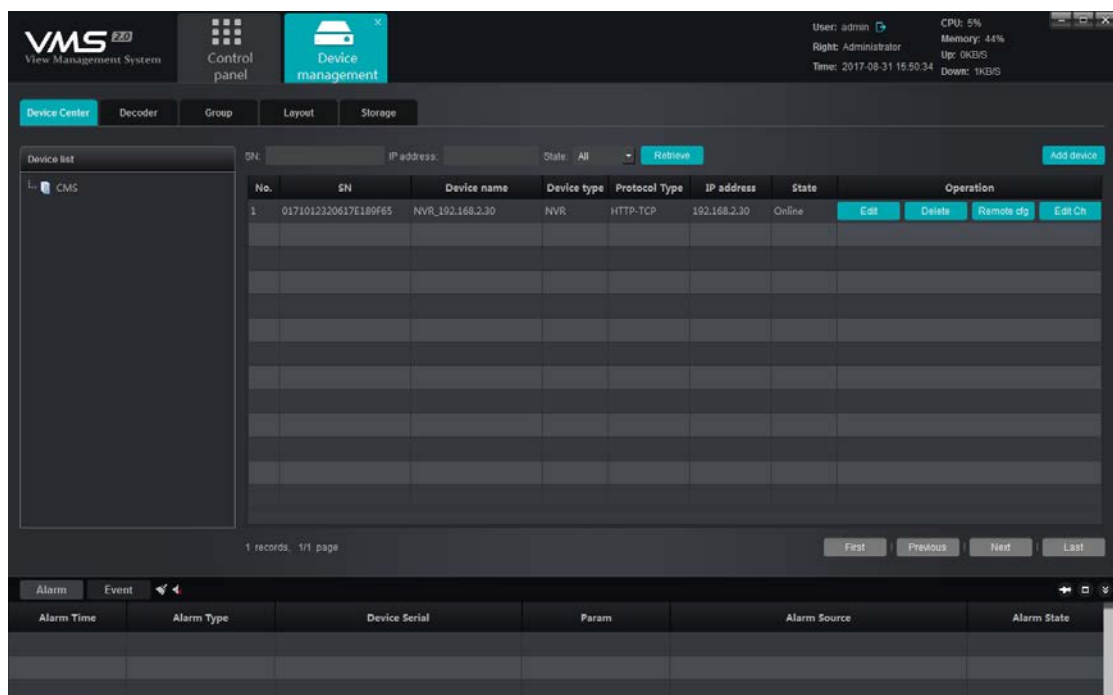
VMS 2.0
View Management System

Control panel

Device management

User: admin
Right: Administrator
Time: 2017-08-31 15:50:34

CPU: 5%
Memory: 44%
Up: 0KB/S
Down: 1KB/S

Device Center | Decoder | Group | Layout | Storage

Device list

CMS

SN: IP address: State: All Retrieve Add device

| No. | SN | Device name | Device type | Protocol Type | IP address | State | Operation |
|---|---|---|---|---|---|---|---|
| 1 | 0171012320617E189F65 | NVR_192.168.2.30 | NVR | HTTP-TCP | 192.168.2.30 | Online | Edit Delete Remote cfg Edit Ch |

1 records, 1/1 page

First | Previous | Next | Last

Alarm Event

| Alarm Time | Alarm Type | Device Serial | Param | Alarm Source | Alarm State |
|---|---|---|---|---|---|